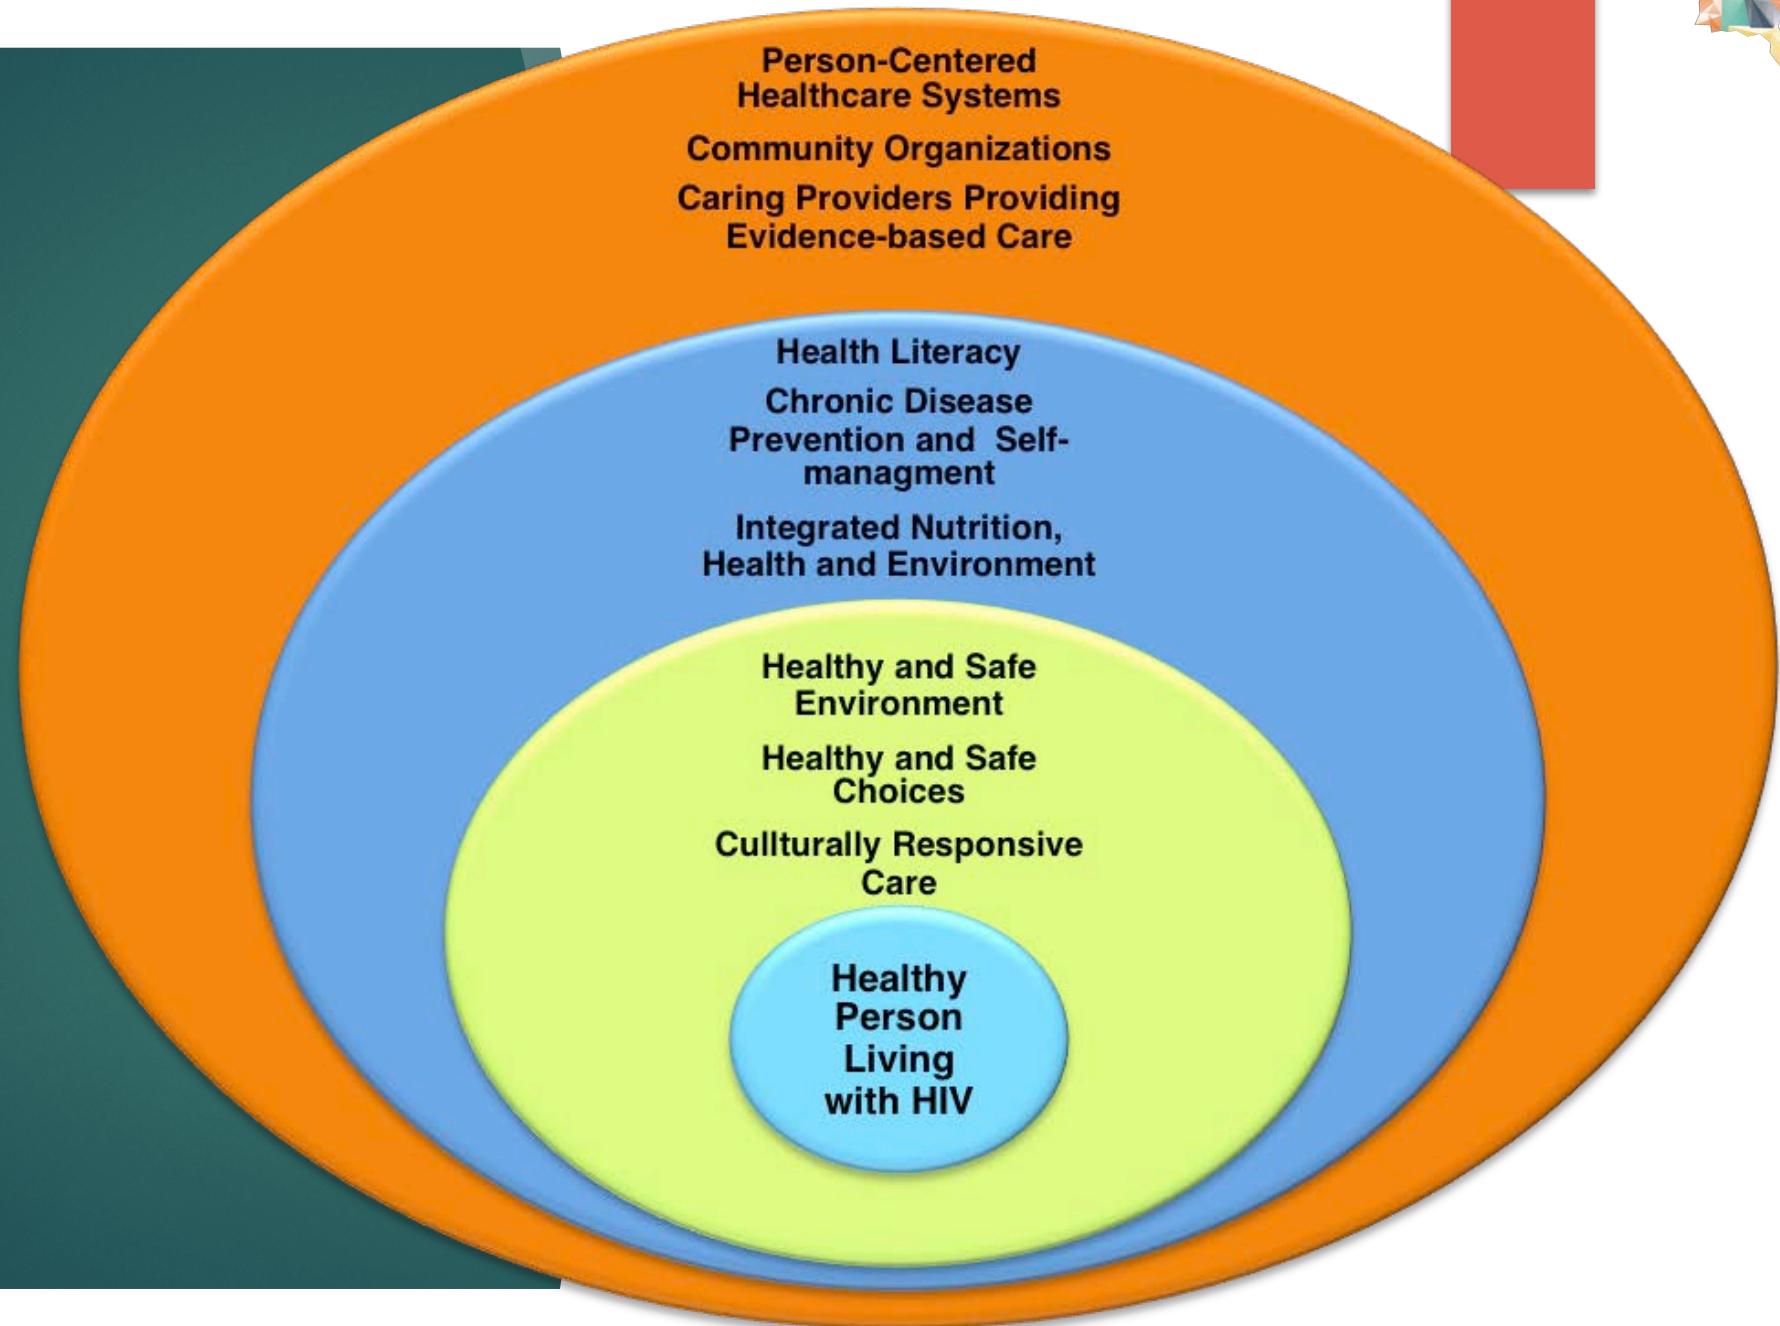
Person-Centered Healthcare Systems

Community Organizations

Caring Providers Providing Evidence-based Care

Health Literacy

Chronic Disease Prevention and Self-managment

Integrated Nutrition, Health and Environment

Healthy and Safe Environment

Healthy and Safe Choices

Cullturally Responsive Care

Healthy Person Living with HIV